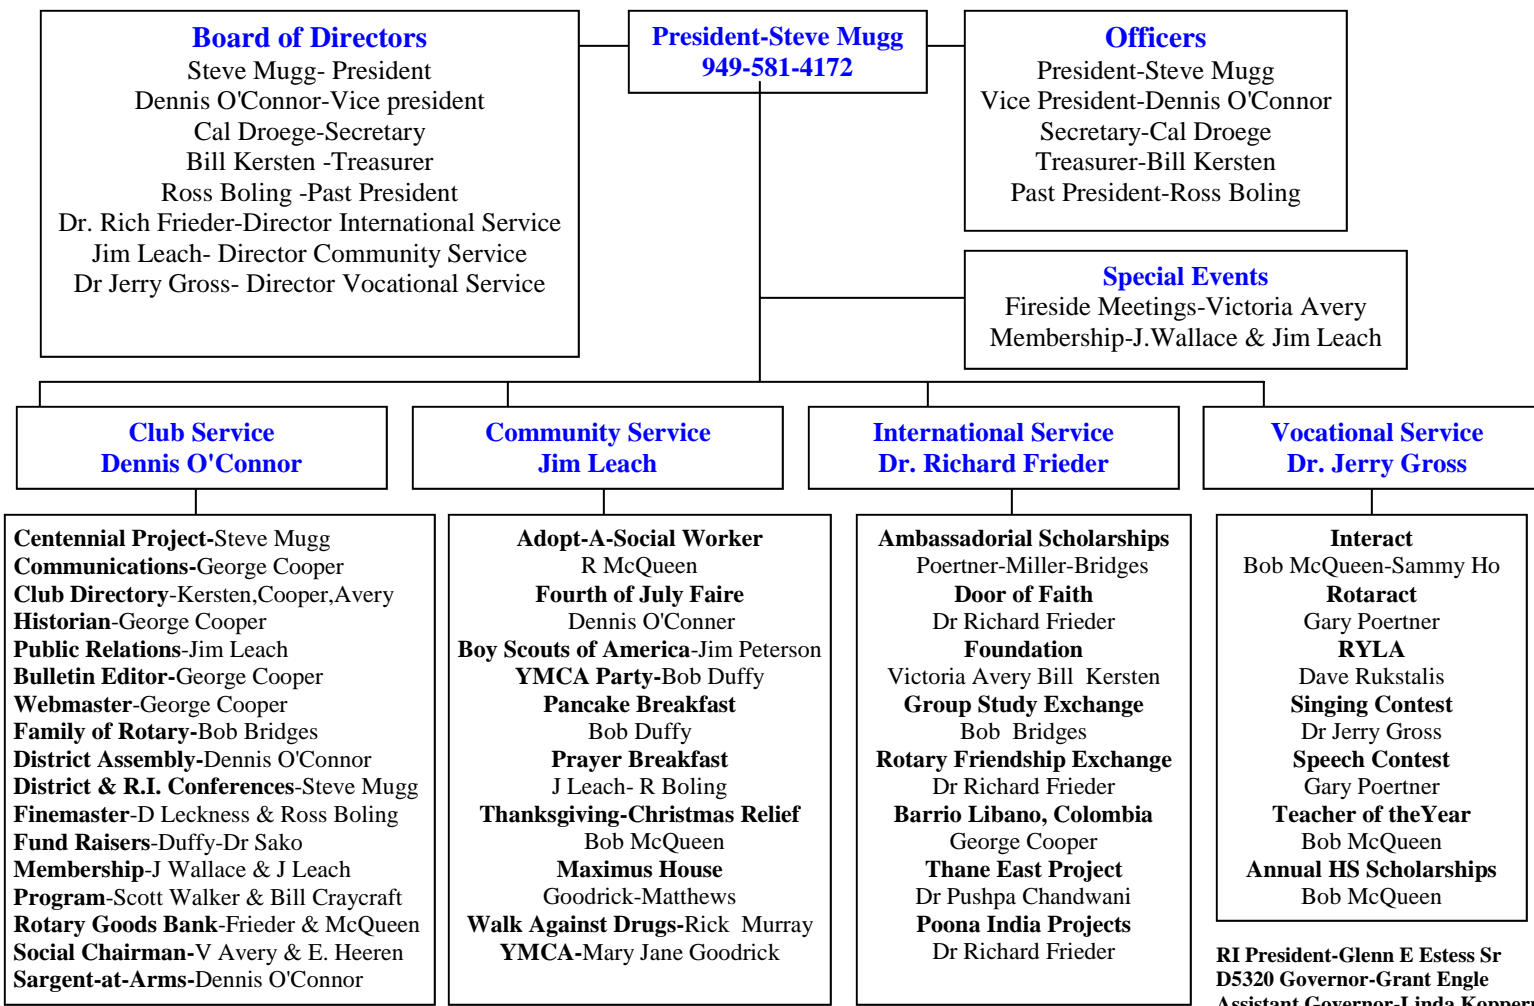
Board of Directors
Steve Mugg- President
Dennis O'Connor-Vice president
Cal Droege-Secretary
Bill Kersten -Treasurer
Ross Boling -Past President
Dr. Rich Frieder-Director International Service
Jim Leach- Director Community Service
Dr Jerry Gross- Director Vocational Service

President-Steve Mugg
949-581-4172

Officers
President-Steve Mugg
Vice President-Dennis O'Connor
Secretary-Cal Droege
Treasurer-Bill Kersten
Past President-Ross Boling

Special Events
Fireside Meetings-Victoria Avery
Membership-J.Wallace & Jim Leach

Club Service
Dennis O'Connor

Community Service
Jim Leach

International Service
Dr. Richard Frieder

Vocational Service
Dr. Jerry Gross

Centennial Project-Steve Mugg
Communications-George Cooper
Club Directory-Kersten,Cooper,Avery
Historian-George Cooper
Public Relations-Jim Leach
Bulletin Editor-George Cooper
Webmaster-George Cooper
Family of Rotary-Bob Bridges
District Assembly-Dennis O'Connor
District & R.I. Conferences-Steve Mugg
Finemaster-D Leckness & Ross Boling
Fund Raisers-Duffy-Dr Sako
Membership-J Wallace & J Leach
Program-Scott Walker & Bill Craycraft
Rotary Goods Bank-Frieder & McQueen
Social Chairman-V Avery & E. Heeren
Sargent-at-Arms-Dennis O'Connor

Adopt-A-Social Worker
R McQueen
Fourth of July Faire
Dennis O'Conner
Boy Scouts of America-Jim Peterson
YMCA Party-Bob Duffy
Pancake Breakfast
Bob Duffy
Prayer Breakfast
J Leach- R Boling
Thanksgiving-Christmas Relief
Bob McQueen
Maximus House
Goodrick-Matthews
Walk Against Drugs-Rick Murray
YMCA-Mary Jane Goodrick

Ambassadorial Scholarships
Poertner-Miller-Bridges
Door of Faith
Dr Richard Frieder
Foundation
Victoria Avery Bill Kersten
Group Study Exchange
Bob Bridges
Rotary Friendship Exchange
Dr Richard Frieder
Barrio Libano, Colombia
George Cooper
Thane East Project
Dr Pushpa Chandwani
Poona India Projects
Dr Richard Frieder

Interact
Bob McQueen-Sammy Ho
Rotaract
Gary Poertner
RYLA
Dave Rukstalis
Singing Contest
Dr Jerry Gross
Speech Contest
Gary Poertner
Teacher of theYear
Bob McQueen
Annual HS Scholarships
Bob McQueen

RI President-Glenn E Estess Sr
D5320 Governor-Grant Engle
Assistant Governor-Linda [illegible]